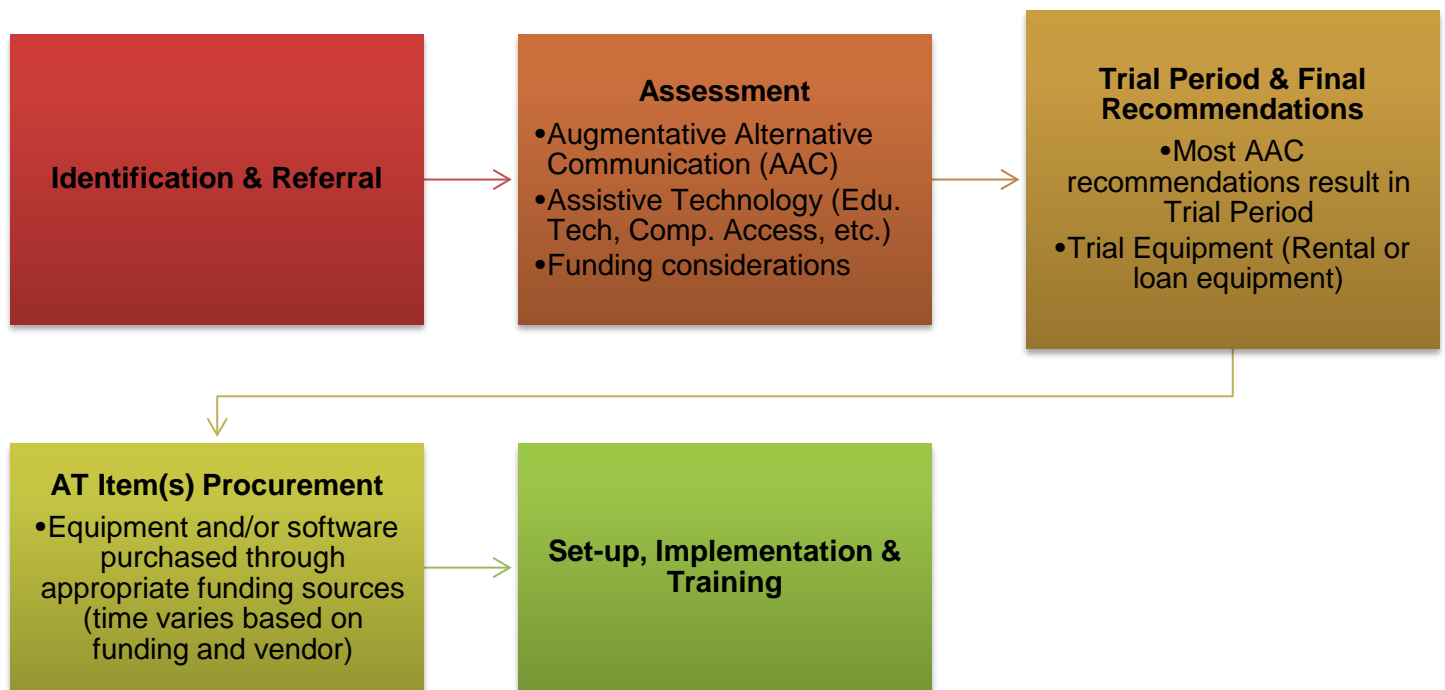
Identification & Referral

Assessment

•Augmentative Alternative Communication (AAC)
•Assistive Technology (Edu. Tech, Comp. Access, etc.)
•Funding considerations

Trial Period & Final Recommendations

•Most AAC recommendations result in Trial Period
•Trial Equipment (Rental or loan equipment)

AT Item(s) Procurement

•Equipment and/or software purchased through appropriate funding sources (time varies based on funding and vendor)

Set-up, Implementation & Training